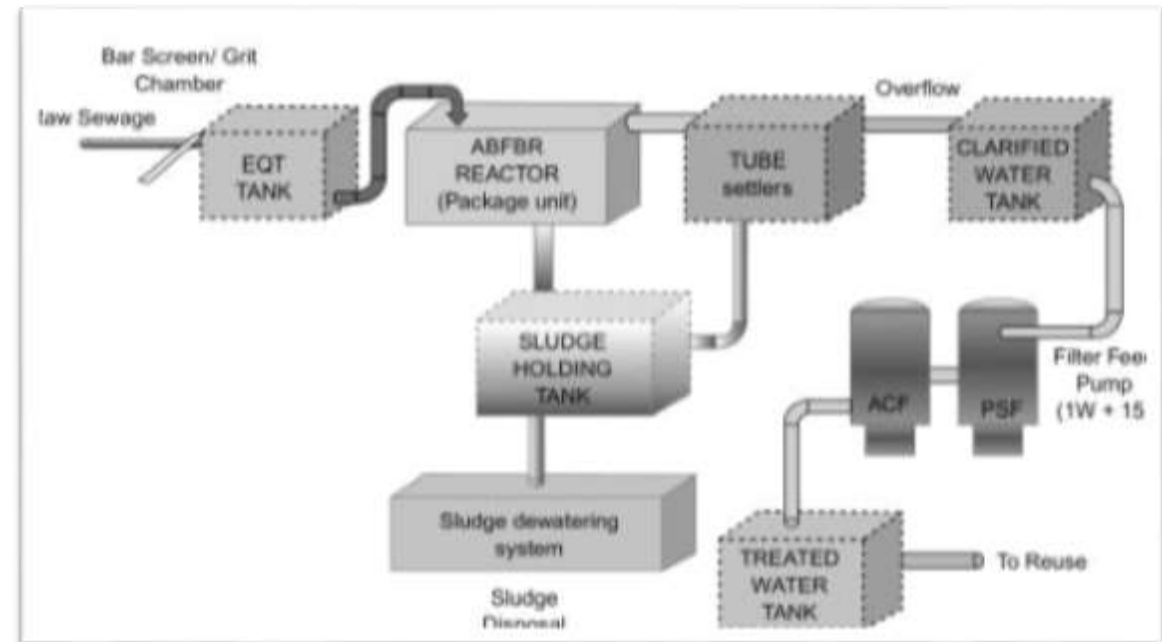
Bar Screen/ Grit Chamber

law Sewage

EQT TANK

ABFBR REACTOR (Package unit)

TUBE settlers

Overflow

CLARIFIED WATER TANK

SLUDGE HOLDING TANK

ACF

PSF

Filter Fee Pump (1W + 15

Sludge dewatering system

Sludge Disposal

TREATED WATER TANK

To Reuse